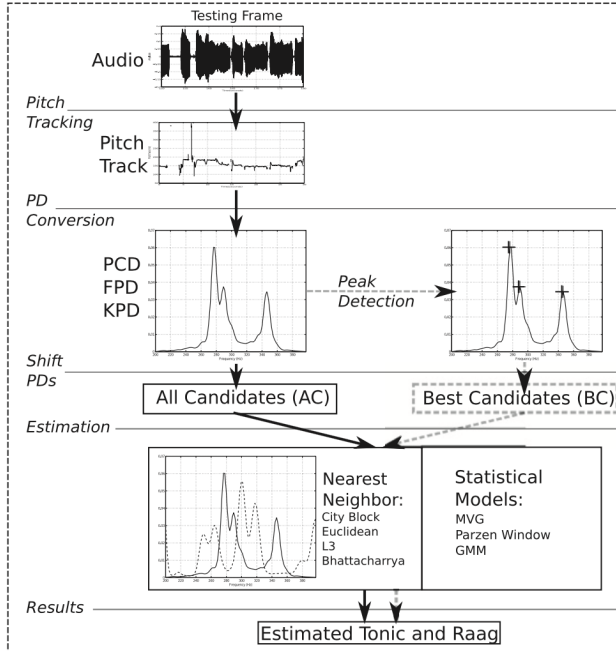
Testing Frame

Audio

Pitch Tracking

Pitch Track

PD Conversion

PCD
FPD
KPD

Peak Detection

Shift PDs

All Candidates (AC)

Best Candidates (BC)

Estimation

Nearest Neighbor:
City Block
Euclidean
L3
Bhattacharrya

Statistical Models:
MVG
Parzen Window
GMM

Results

Estimated Tonic and Raag